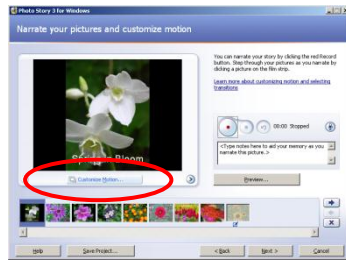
Photo Story 3 for Windows

Narrate your pictures and customize motion

You can narrate your story by clicking the red Record button. Step through your pictures as you narrate by clicking a picture on the film strip.

Learn more about customizing motion and selecting transitions

00:00 Stopped

<Type notes here to aid your memory as you narrate this picture.>

Preview...

S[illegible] Bloom

Customize Motion...

Help

Save Project...

< Back

Next >

Cancel